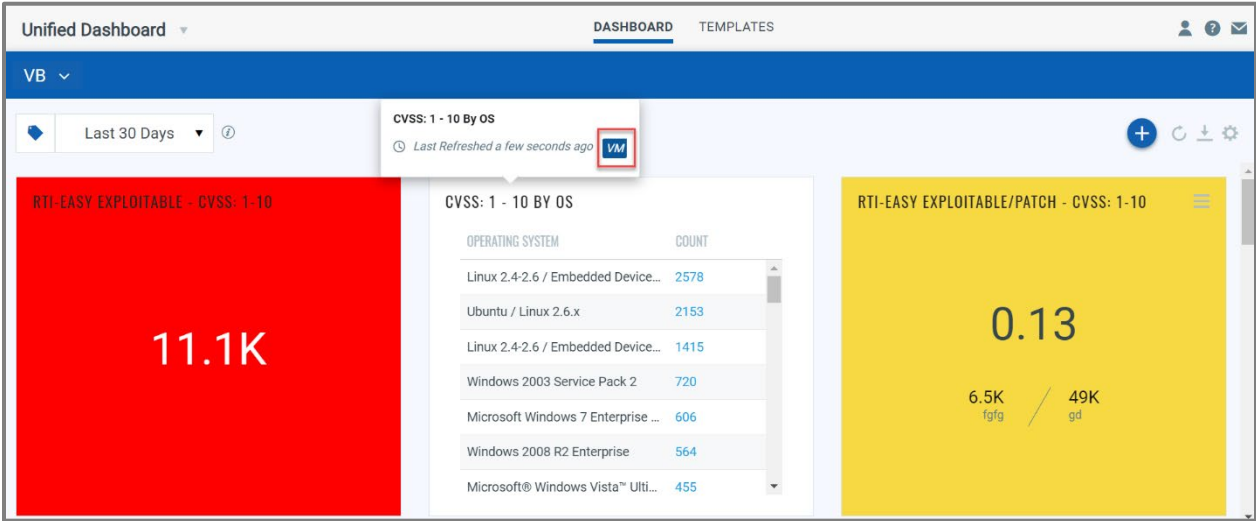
Unified Dashboard

DASHBOARD TEMPLATES

VB

Last 30 Days

CVSS: 1 - 10 By OS

Last Refreshed a few seconds ago VM

RTI-EASY EXPLOITABLE - CVSS: 1-10

11.1K

CVSS: 1 - 10 BY OS

| OPERATING SYSTEM | COUNT |
|---|---|
| Linux 2.4-2.6 / Embedded Device... | 2578 |
| Ubuntu / Linux 2.6.x | 2153 |
| Linux 2.4-2.6 / Embedded Device... | 1415 |
| Windows 2003 Service Pack 2 | 720 |
| Microsoft Windows 7 Enterprise ... | 606 |
| Windows 2008 R2 Enterprise | 564 |
| Microsoft® Windows Vista™ Ulti... | 455 |

RTI-EASY EXPLOITABLE/PATCH - CVSS: 1-10

0.13

6.5K
fgfg

49K
gd